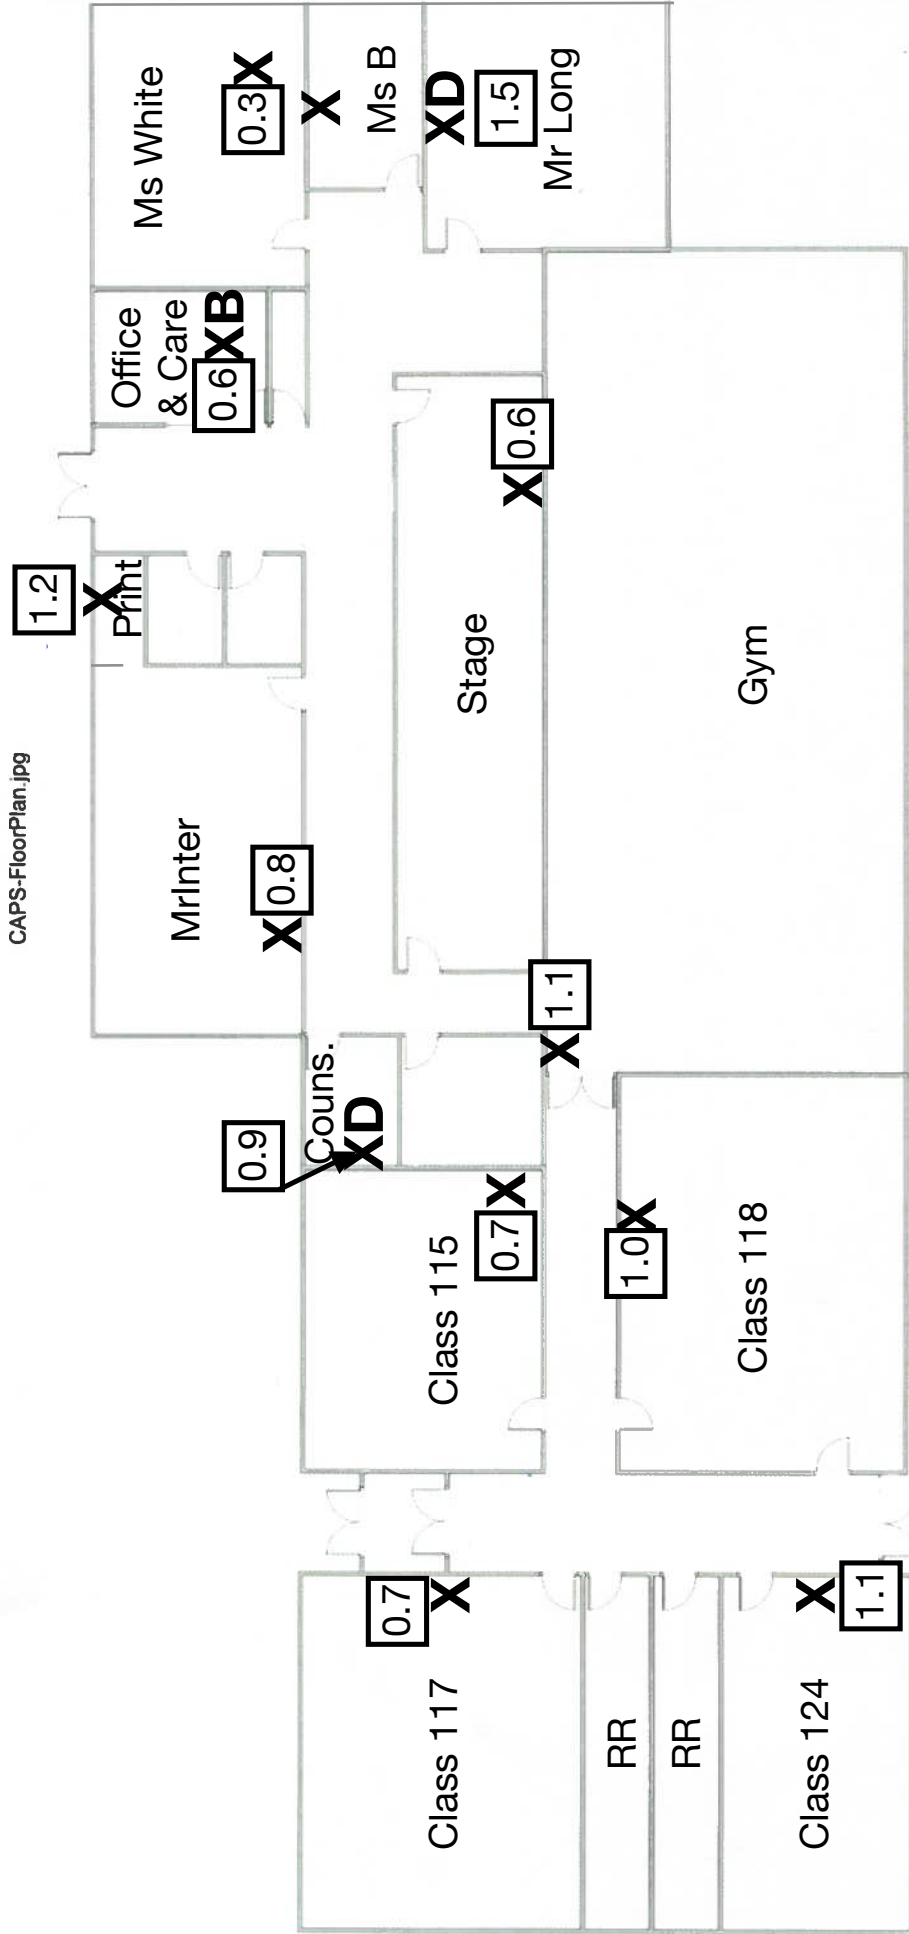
CAPS-FloorPlan.jpg

Ms White
0.3
X
X
Ms B
XD
1.5
Mr Long

Office & Care
0.6
XB

1.2
X
Print

0.6
X

Stage

Gym

MrInter
X
0.8

1.1
X

Couns.
XD
0.9

Class 115
0.7
X

1.0
X
Class 118

0.7
X
Class 117

RR

RR

X
1.1
Class 124